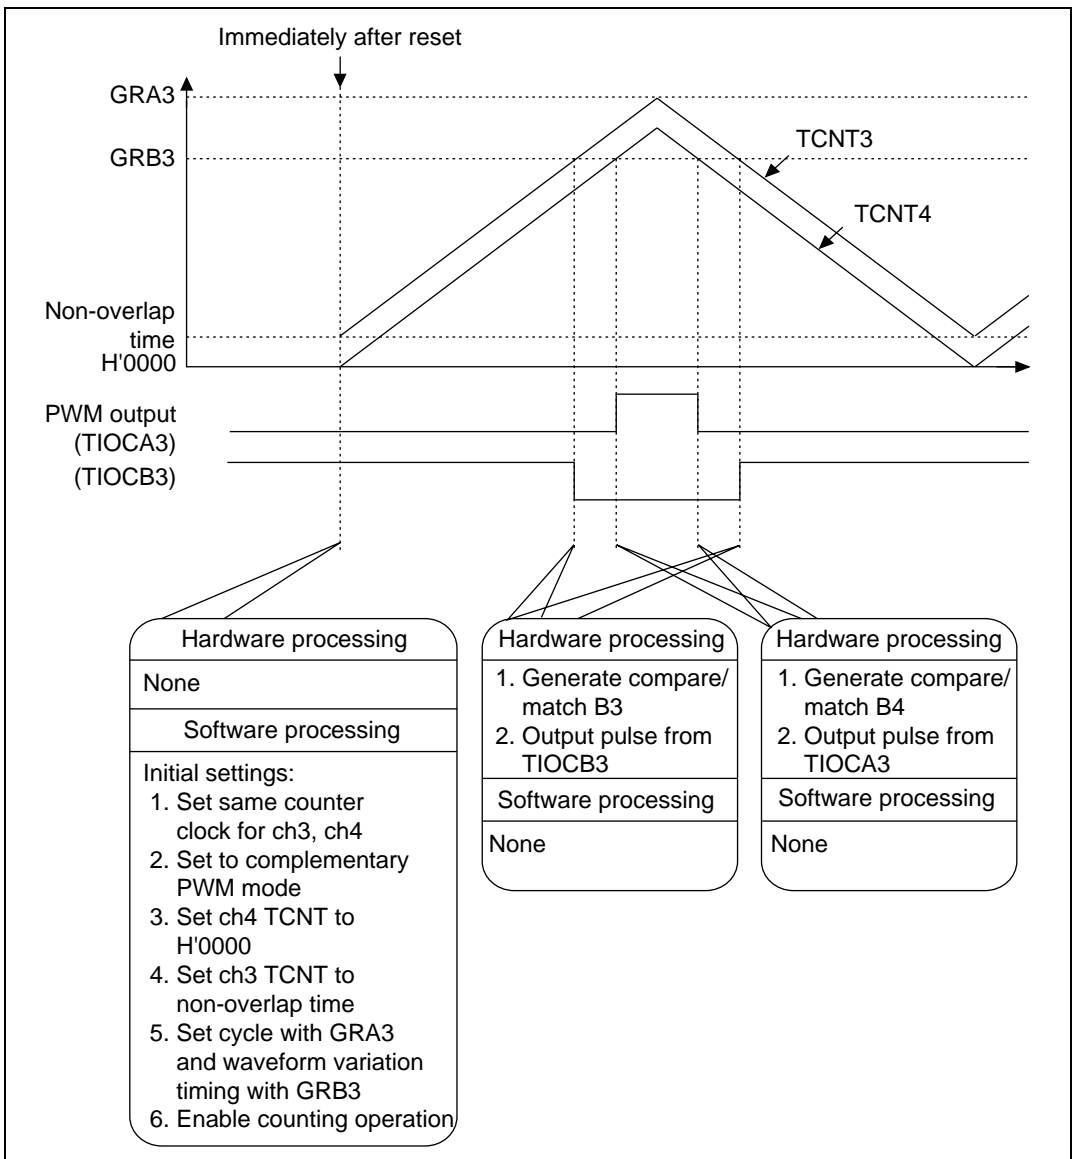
Immediately after reset

GRA3

GRB3

TCNT3

TCNT4

Non-overlap time

H'0000

PWM output (TIOCA3)

(TIOCB3)

Hardware processing

None

Software processing

Initial settings:
1. Set same counter clock for ch3, ch4
2. Set to complementary PWM mode
3. Set ch4 TCNT to H'0000
4. Set ch3 TCNT to non-overlap time
5. Set cycle with GRA3 and waveform variation timing with GRB3
6. Enable counting operation

Hardware processing

1. Generate compare/ match B3
2. Output pulse from TIOCB3

Software processing

None

Hardware processing

1. Generate compare/ match B4
2. Output pulse from TIOCA3

Software processing

None